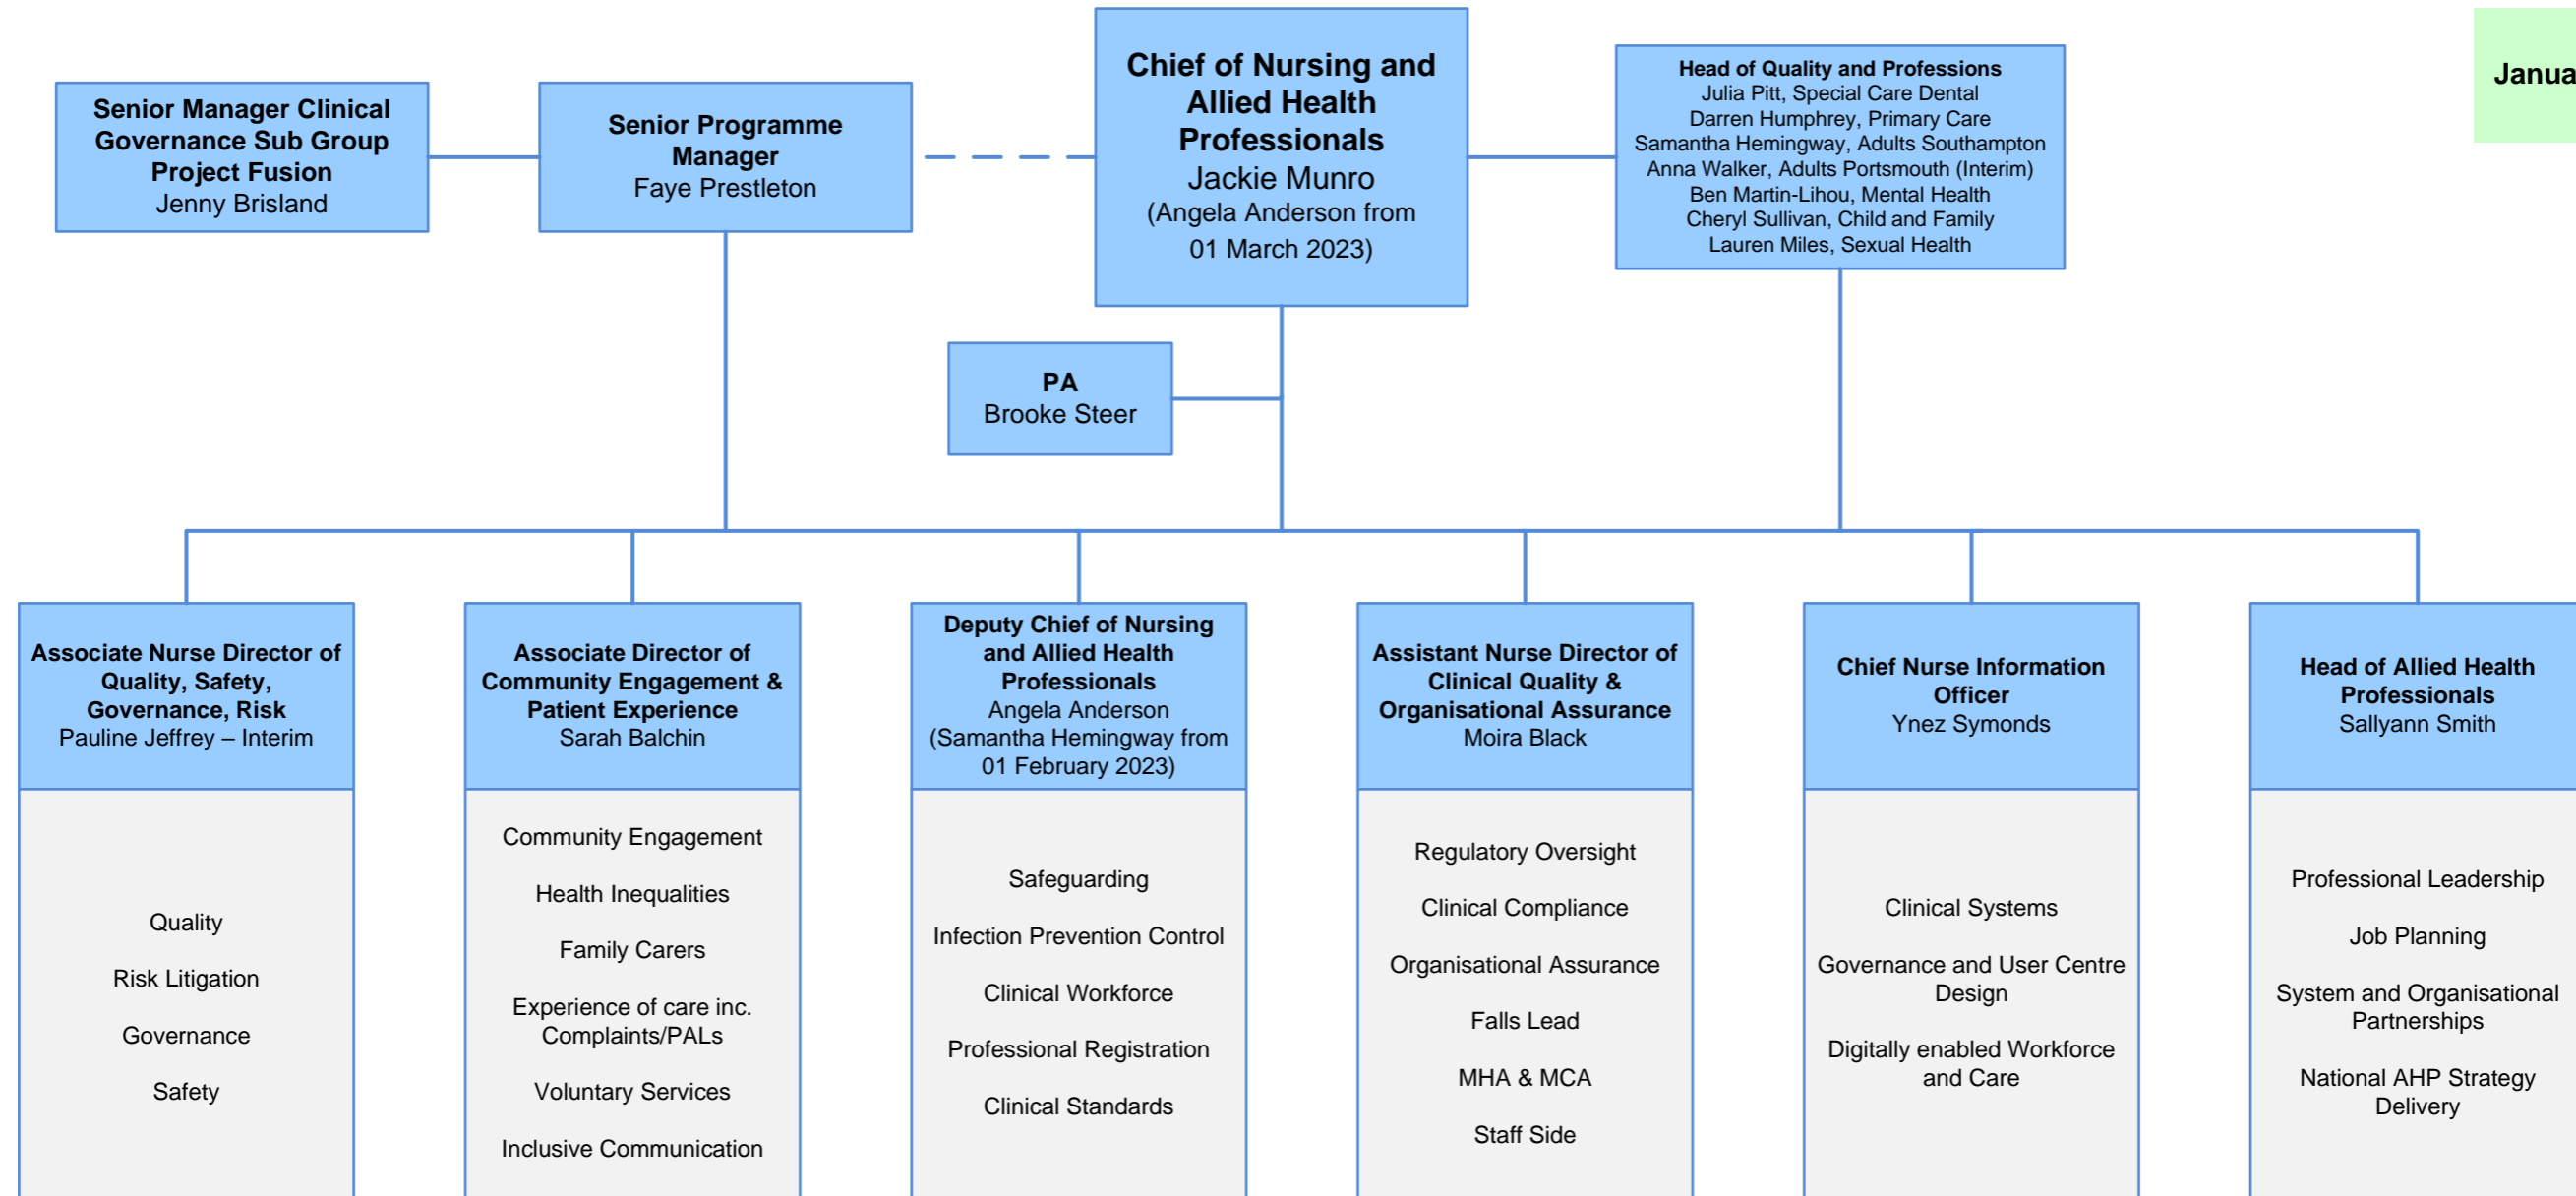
Janua

Senior Manager Clinical Governance Sub Group Project Fusion
Jenny Brisland

Senior Programme Manager
Faye Prestleton

Chief of Nursing and Allied Health Professionals
Jackie Munro
(Angela Anderson from 01 March 2023)

Head of Quality and Professions
Julia Pitt, Special Care Dental
Darren Humphrey, Primary Care
Samantha Hemingway, Adults Southampton
Anna Walker, Adults Portsmouth (Interim)
Ben Martin-Lihou, Mental Health
Cheryl Sullivan, Child and Family
Lauren Miles, Sexual Health

PA
Brooke Steer

Associate Nurse Director of Quality, Safety, Governance, Risk
Pauline Jeffrey – Interim

Quality

Risk Litigation

Governance

Safety

Associate Director of Community Engagement & Patient Experience
Sarah Balchin

Community Engagement

Health Inequalities

Family Carers

Experience of care inc. Complaints/PALs

Voluntary Services

Inclusive Communication

Deputy Chief of Nursing and Allied Health Professionals
Angela Anderson
(Samantha Hemingway from 01 February 2023)

Safeguarding

Infection Prevention Control

Clinical Workforce

Professional Registration

Clinical Standards

Assistant Nurse Director of Clinical Quality & Organisational Assurance
Moira Black

Regulatory Oversight

Clinical Compliance

Organisational Assurance

Falls Lead

MHA & MCA

Staff Side

Chief Nurse Information Officer
Ynez Symonds

Clinical Systems

Governance and User Centre Design

Digitally enabled Workforce and Care

Head of Allied Health Professionals
Sallyann Smith

Professional Leadership

Job Planning

System and Organisational Partnerships

National AHP Strategy Delivery